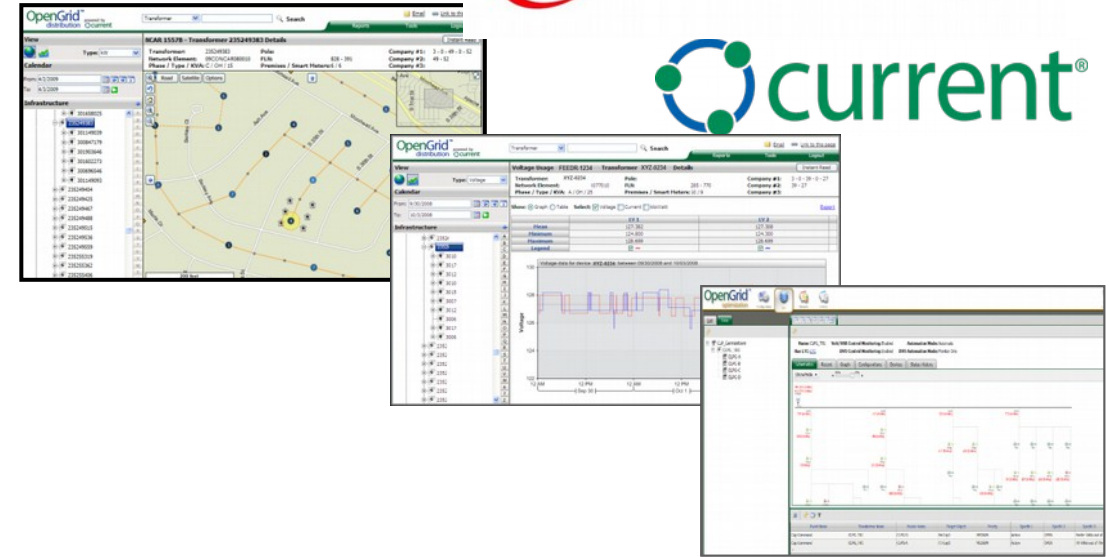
current®

OpenGrid™ distribution powered by current

Transformer Search

Email Link to this page

Reports Tools Logout

View

Type:

Calendar

From: 9/3/2009

To: 9/3/2009

Infrastructure

NCAR 1557B - Transformer 235249383 Details

Transformer: 235249383

Network Element:

Phase / Type / KVA: C / OH / 15

Pole:

FLN:

Premises / Smart Meters: 1 / 6

Company #1:

Company #2:

Company #3:

Road Satellite Options

OpenGrid™ distribution powered by current

Transformer Search

Email Link to this page

Reports Tools Logout

View

Type: Voltage

Calendar

From: 9/30/2008

To: 10/3/2008

Infrastructure

Voltage Usage FEEDR 1234 Transformer XYZ 0234 Details

Transformer: XYZ 0234

Network Element:

Phase / Type / KVA: A / OH / 25

Pole:

FLN:

Premises / Smart Meters: 16 / 9

Company #1:

Company #2:

Company #3:

Show: Graph Table Select: Voltage Current Wattage

Export

| | LV 1 | LV 2 |
|---|---|---|
| Mean | 127.382 | 127.309 |
| Minimum | 124.900 | 124.300 |
| Maximum | 128.499 | 128.499 |
| Legend | | |

Voltage data for device XYZ 0234 between 09/30/2008 and 10/03/2008

Voltage

128

126

124

12 AM

12 PM

12 AM

Sep 30

Oct 1

OpenGrid™ optimization

Overview Route Graph Configurations Devices Status History